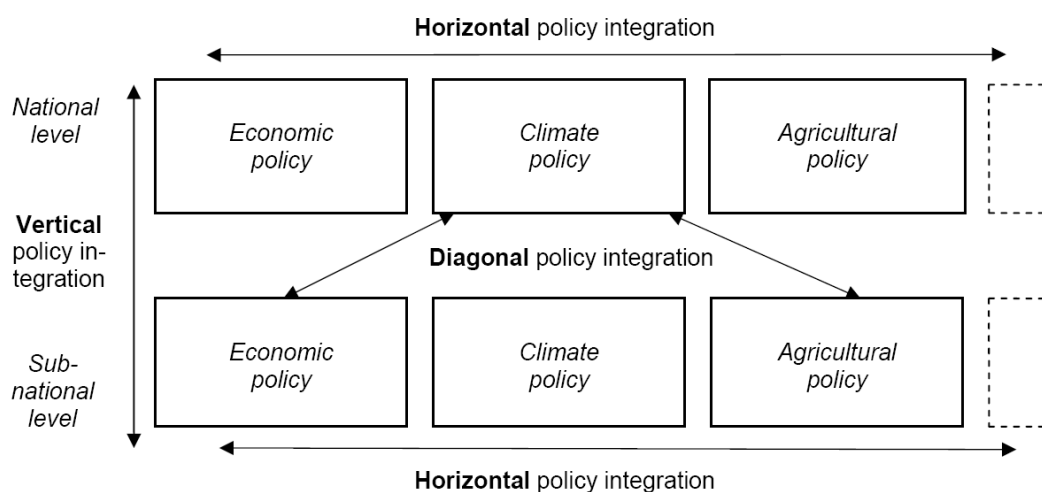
**Horizontal** policy integration

*National level*

*Economic policy*

*Climate policy*

*Agricultural policy*

**Vertical** policy integration

**Diagonal** policy integration

*Sub-national level*

*Economic policy*

*Climate policy*

*Agricultural policy*

**Horizontal** policy integration